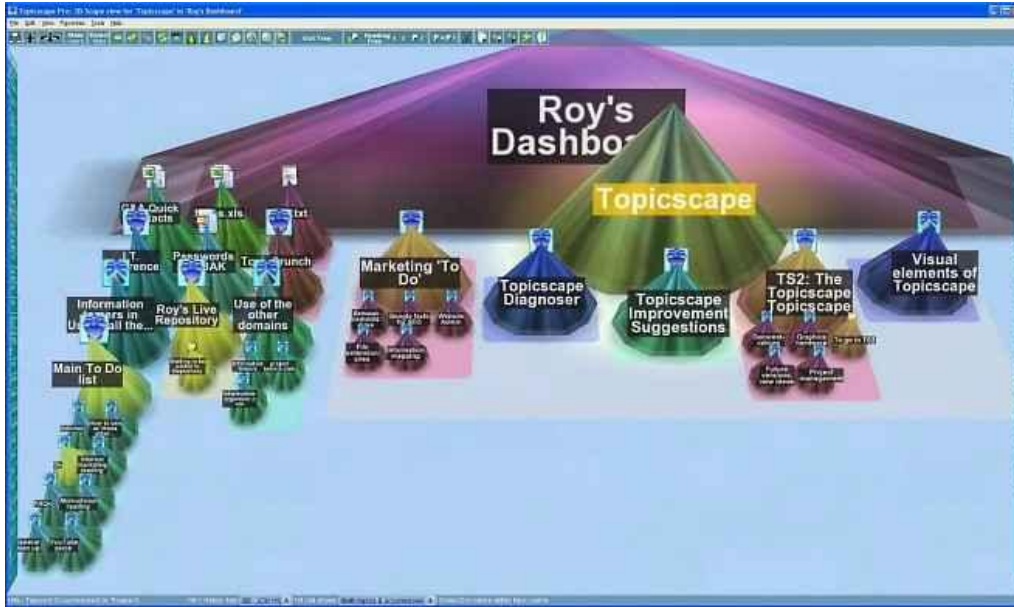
Topicscape Pro: 3D Scape view for 'Topicscape' in 'Roy's Dashboard'

File Edit View Favorites Tools Help

Roy's Dashbo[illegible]

Topicscape

G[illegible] Quick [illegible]octs

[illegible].xls

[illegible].txt

I.T. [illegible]rence

Passwords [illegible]SAK

To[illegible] brunch

Information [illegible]mers in U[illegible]all the...

Roy's Live Repository

Use of the other domains

Main To Do list

Marketing 'To Do'

Topicscape Diagnoser

Topicscape Improvement Suggestions

TS2: The Topicscape Topicscape

Visual elements of Topicscape

Future versions, new ideas

Project management

Graphic elements

To go in TS2